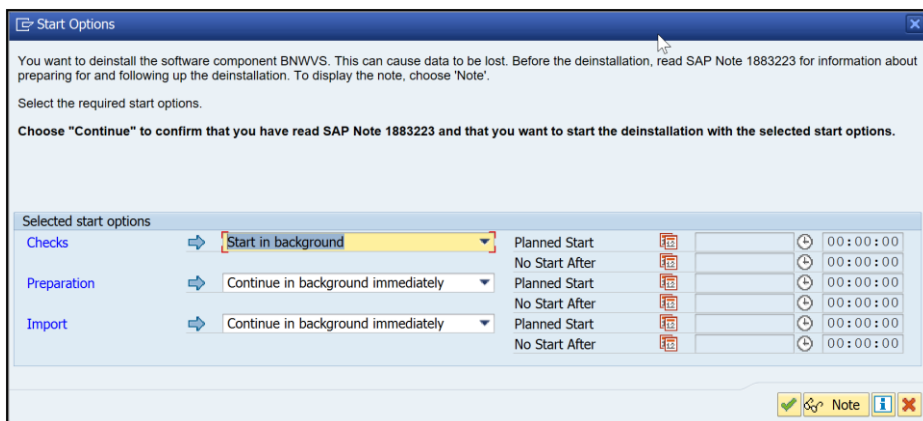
Start Options

You want to deinstall the software component BNWVS. This can cause data to be lost. Before the deinstallation, read SAP Note 1883223 for information about preparing for and following up the deinstallation. To display the note, choose 'Note'.

Select the required start options.

**Choose "Continue" to confirm that you have read SAP Note 1883223 and that you want to start the deinstallation with the selected start options.**

Selected start options

| | | | | |
|---|---|---|---|---|
| Checks | Start in background | Planned Start | | 00:00:00 |
| | | No Start After | | 00:00:00 |
| Preparation | Continue in background immediately | Planned Start | | 00:00:00 |
| | | No Start After | | 00:00:00 |
| Import | Continue in background immediately | Planned Start | | 00:00:00 |
| | | No Start After | | 00:00:00 |

Note